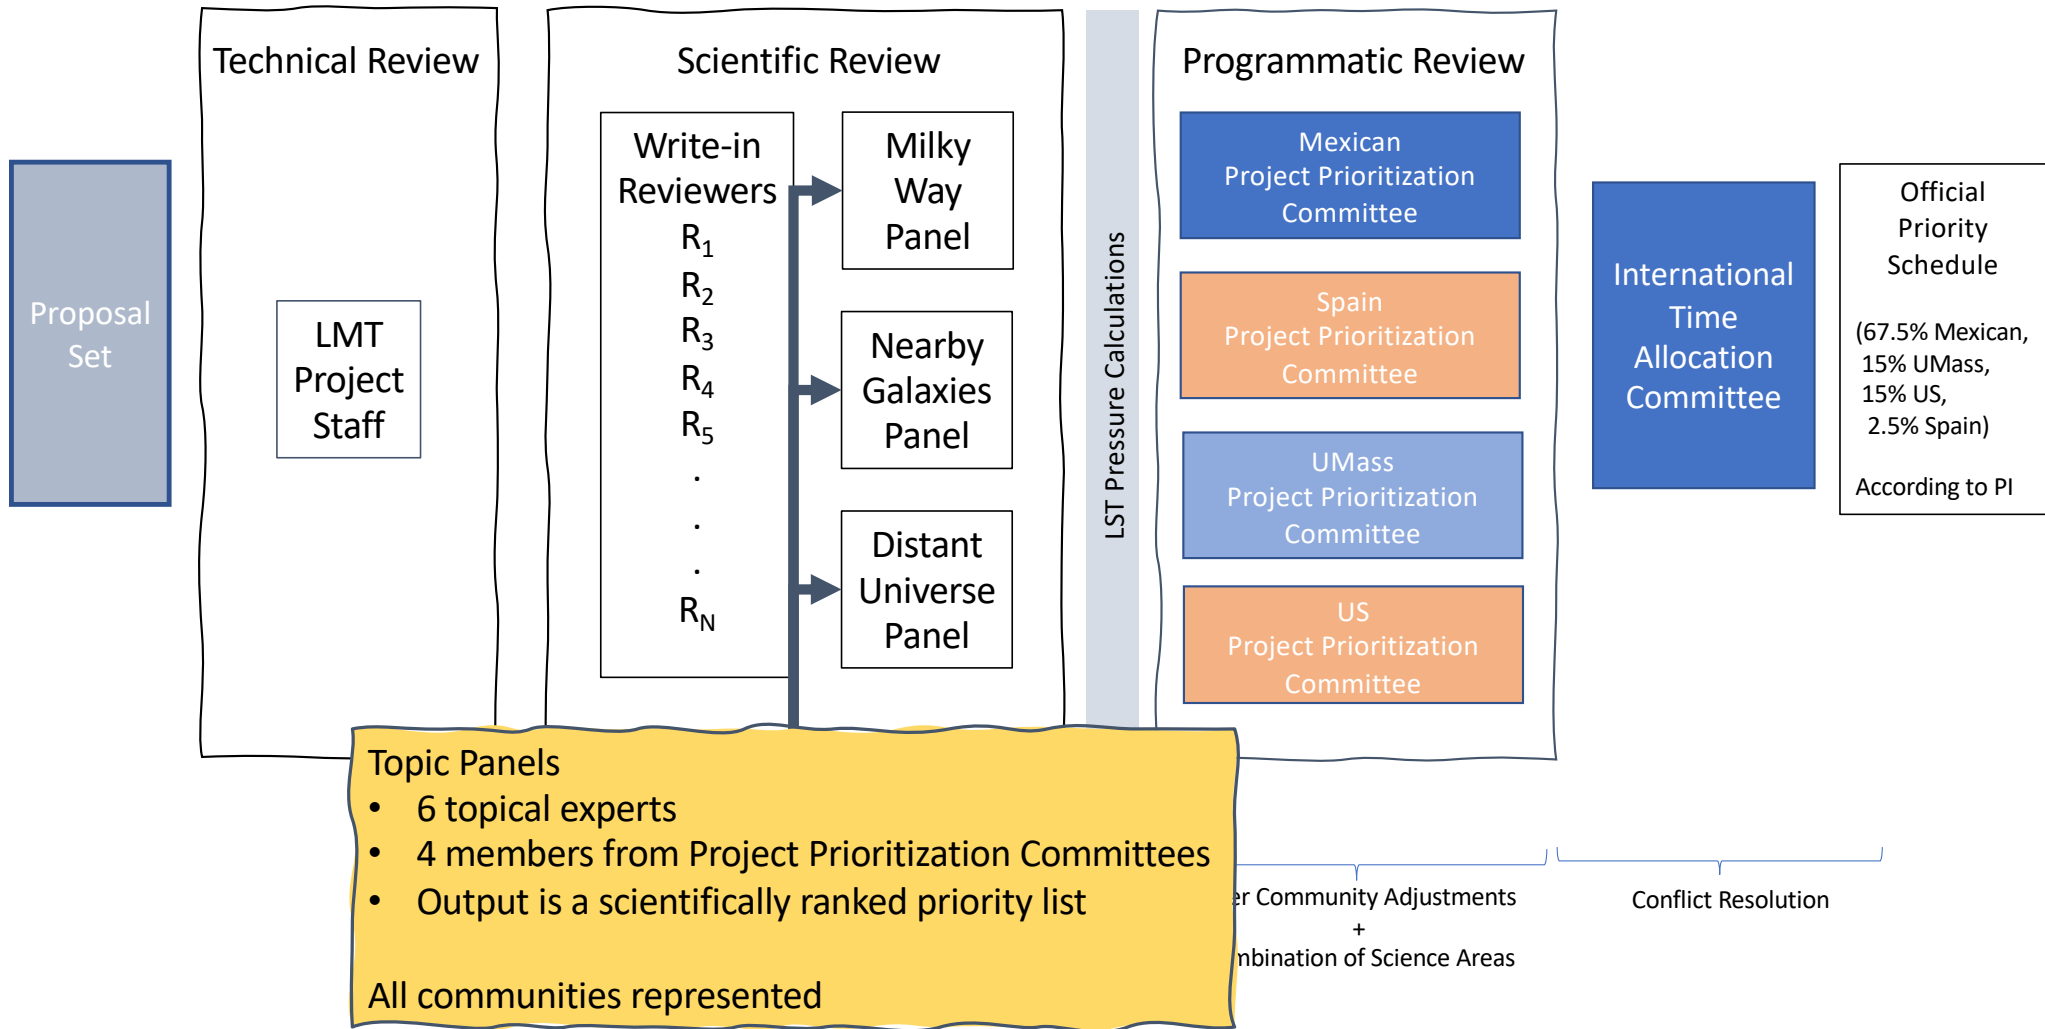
Proposal Set

Technical Review

LMT Project Staff

Scientific Review

Write-in Reviewers
$R_1$
$R_2$
$R_3$
$R_4$
$R_5$
.
.
.
$R_N$

Milky Way Panel

Nearby Galaxies Panel

Distant Universe Panel

LST Pressure Calculations

Programmatic Review

Mexican Project Prioritization Committee

Spain Project Prioritization Committee

UMass Project Prioritization Committee

US Project Prioritization Committee

International Time Allocation Committee

Official Priority Schedule

(67.5% Mexican, 15% UMass, 15% US, 2.5% Spain)

According to PI

Topic Panels
• 6 topical experts
• 4 members from Project Prioritization Committees
• Output is a scientifically ranked priority list

All communities represented

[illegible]r Community Adjustments
+
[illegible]mbination of Science Areas

Conflict Resolution